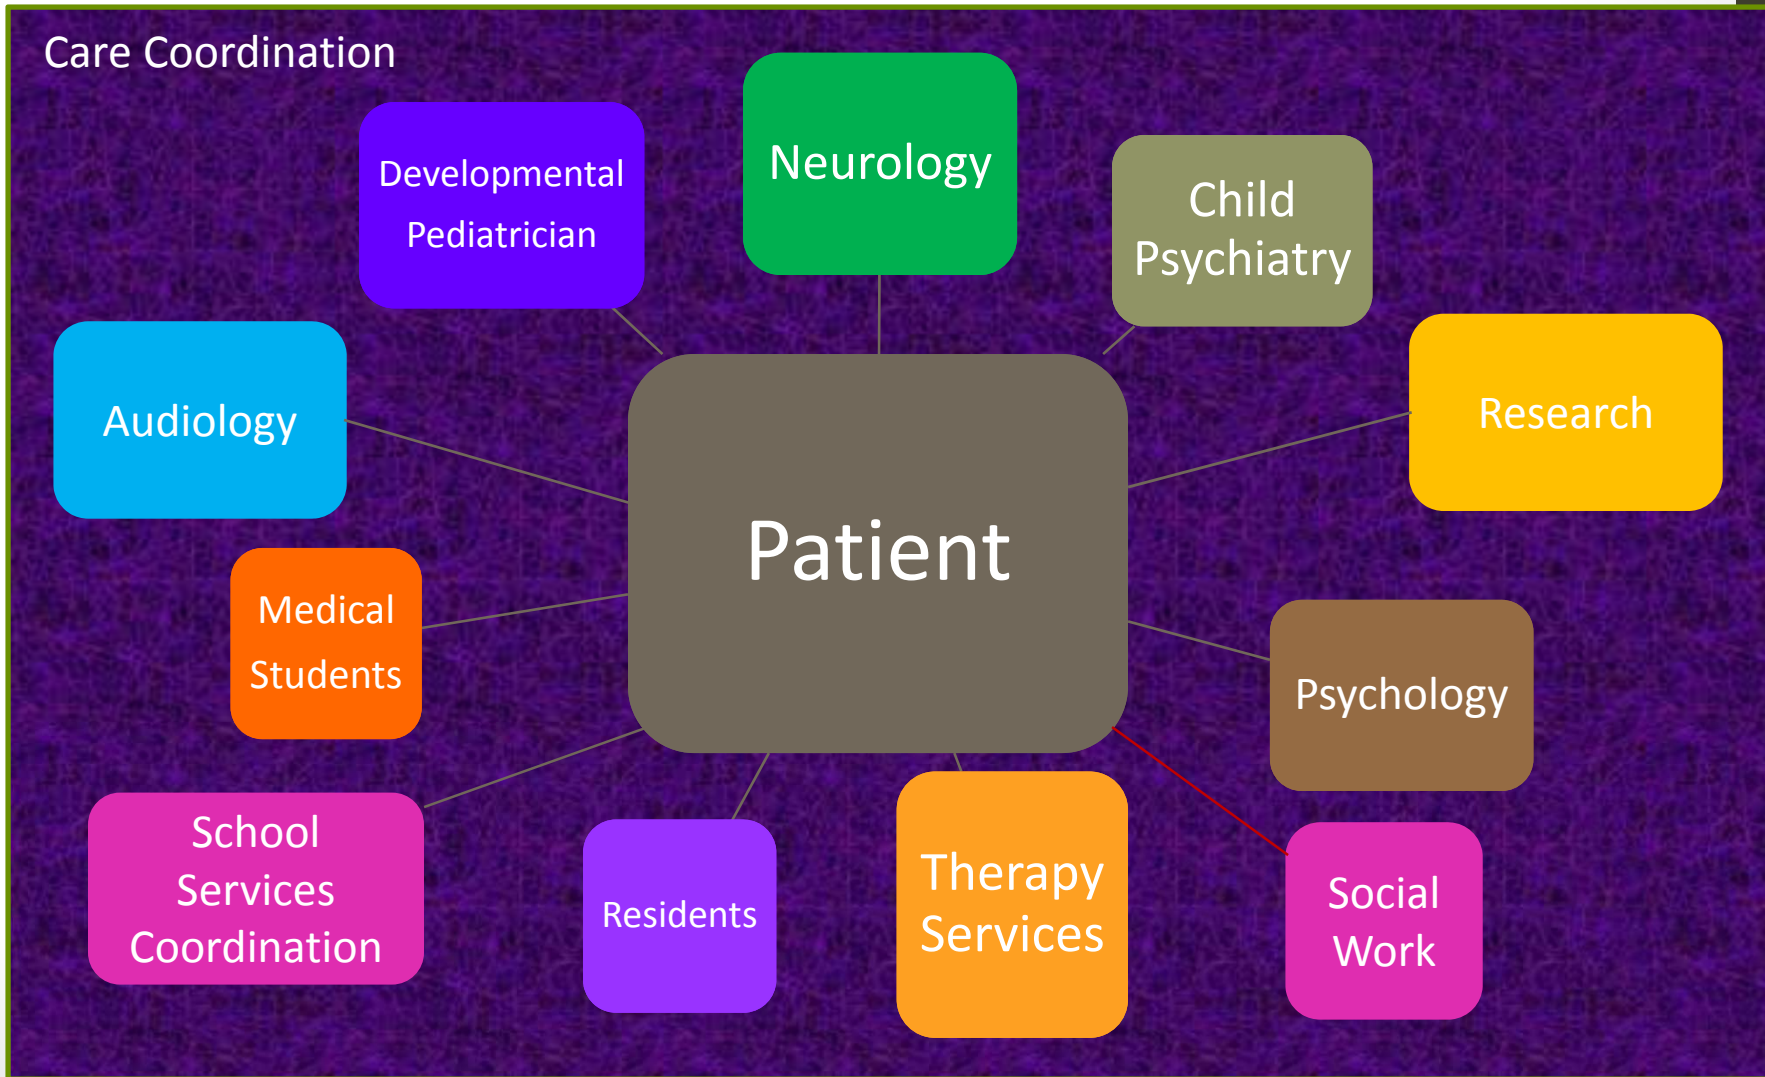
Care Coordination

Developmental Pediatrician

Neurology

Child Psychiatry

Audiology

Research

Patient

Medical Students

Psychology

School Services Coordination

Residents

Therapy Services

Social Work